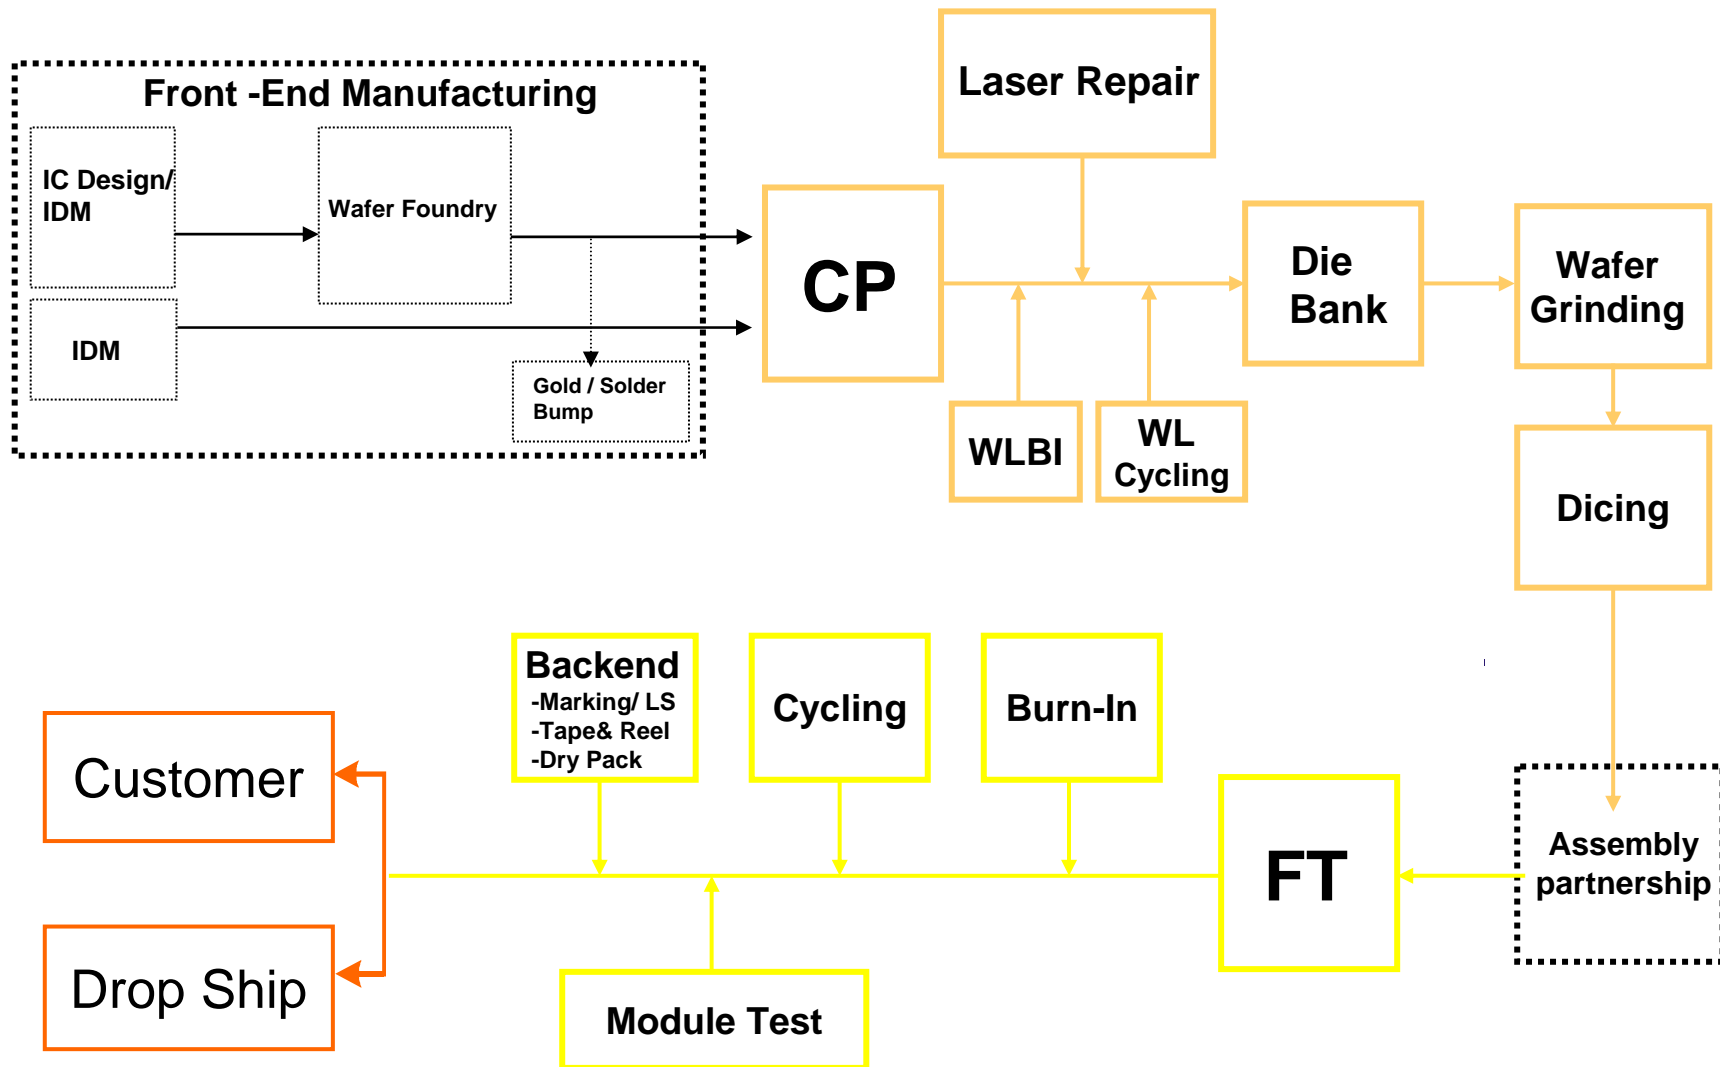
Front -End Manufacturing

IC Design/ IDM

Wafer Foundry

IDM

Gold / Solder Bump

Laser Repair

CP

Die Bank

Wafer Grinding

WLBI

WL Cycling

Dicing

Backend
-Marking/ LS
-Tape& Reel
-Dry Pack

Cycling

Burn-In

Customer

FT

Assembly partnership

Drop Ship

Module Test